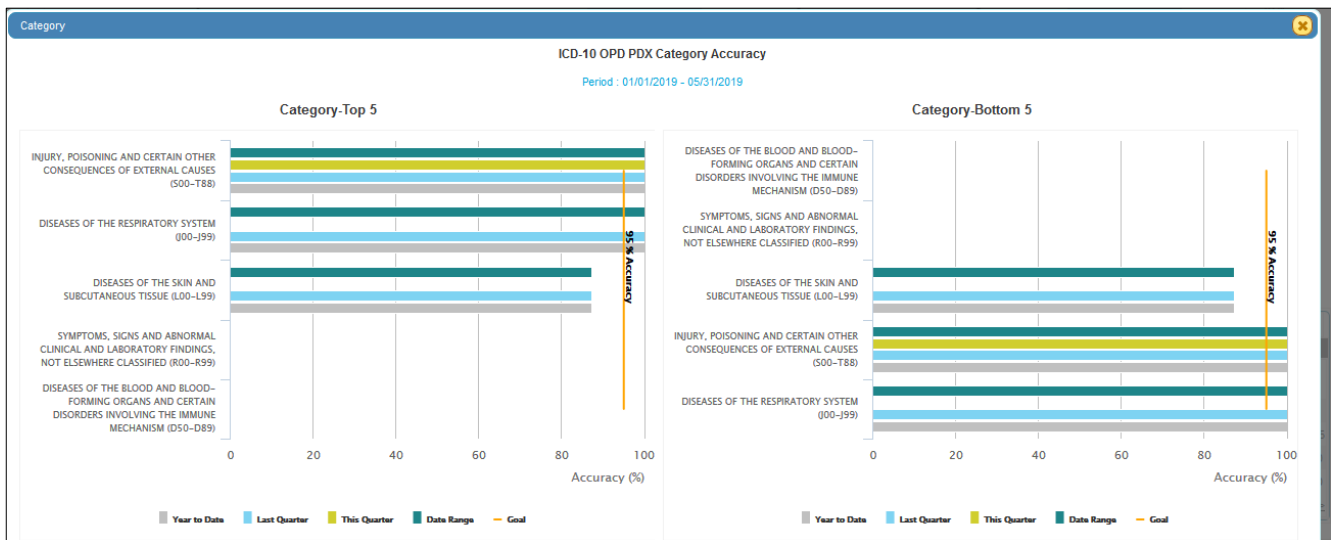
Category

ICD-10 OPD PDX Category Accuracy

Period : 01/01/2019 - 05/31/2019

Category-Top 5

INJURY, POISONING AND CERTAIN OTHER CONSEQUENCES OF EXTERNAL CAUSES (S00–T88)

DISEASES OF THE RESPIRATORY SYSTEM (J00–J99)

DISEASES OF THE SKIN AND SUBCUTANEOUS TISSUE (L00–L99)

SYMPTOMS, SIGNS AND ABNORMAL CLINICAL AND LABORATORY FINDINGS, NOT ELSEWHERE CLASSIFIED (R00–R99)

DISEASES OF THE BLOOD AND BLOOD-FORMING ORGANS AND CERTAIN DISORDERS INVOLVING THE IMMUNE MECHANISM (D50–D89)

95 % Accuracy

0 20 40 60 80 100

Accuracy (%)

Year to Date Last Quarter This Quarter Date Range Goal

Category-Bottom 5

DISEASES OF THE BLOOD AND BLOOD-FORMING ORGANS AND CERTAIN DISORDERS INVOLVING THE IMMUNE MECHANISM (D50–D89)

SYMPTOMS, SIGNS AND ABNORMAL CLINICAL AND LABORATORY FINDINGS, NOT ELSEWHERE CLASSIFIED (R00–R99)

DISEASES OF THE SKIN AND SUBCUTANEOUS TISSUE (L00–L99)

INJURY, POISONING AND CERTAIN OTHER CONSEQUENCES OF EXTERNAL CAUSES (S00–T88)

DISEASES OF THE RESPIRATORY SYSTEM (J00–J99)

95 % Accuracy

0 20 40 60 80 100

Accuracy (%)

Year to Date Last Quarter This Quarter Date Range Goal